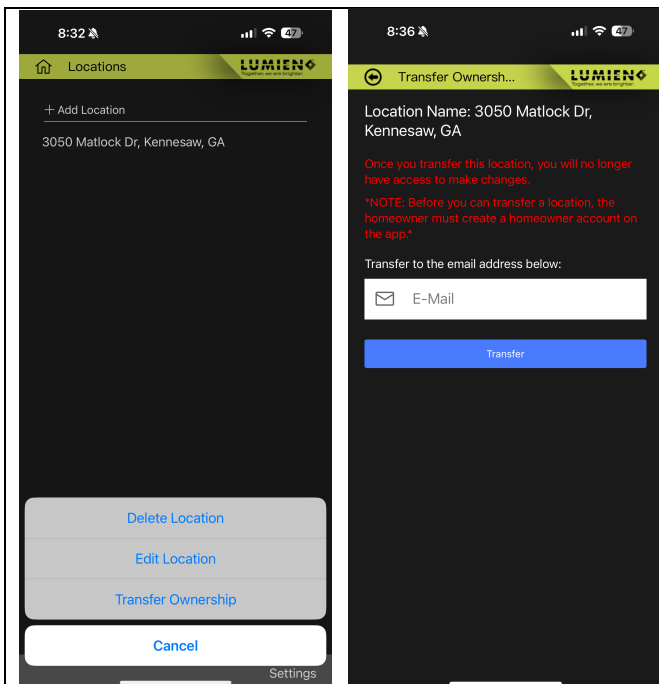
8:32

47

Locations

LUMIEN

Together, we are brighter

+ Add Location

3050 Matlock Dr, Kennesaw, GA

Delete Location

Edit Location

Transfer Ownership

Cancel

Settings

8:36

47

Transfer Ownersh...

LUMIEN

Together, we are brighter

Location Name: 3050 Matlock Dr, Kennesaw, GA

Once you transfer this location, you will no longer have access to make changes.

*NOTE: Before you can transfer a location, the homeowner must create a homeowner account on the app.*

Transfer to the email address below:

E-Mail

Transfer